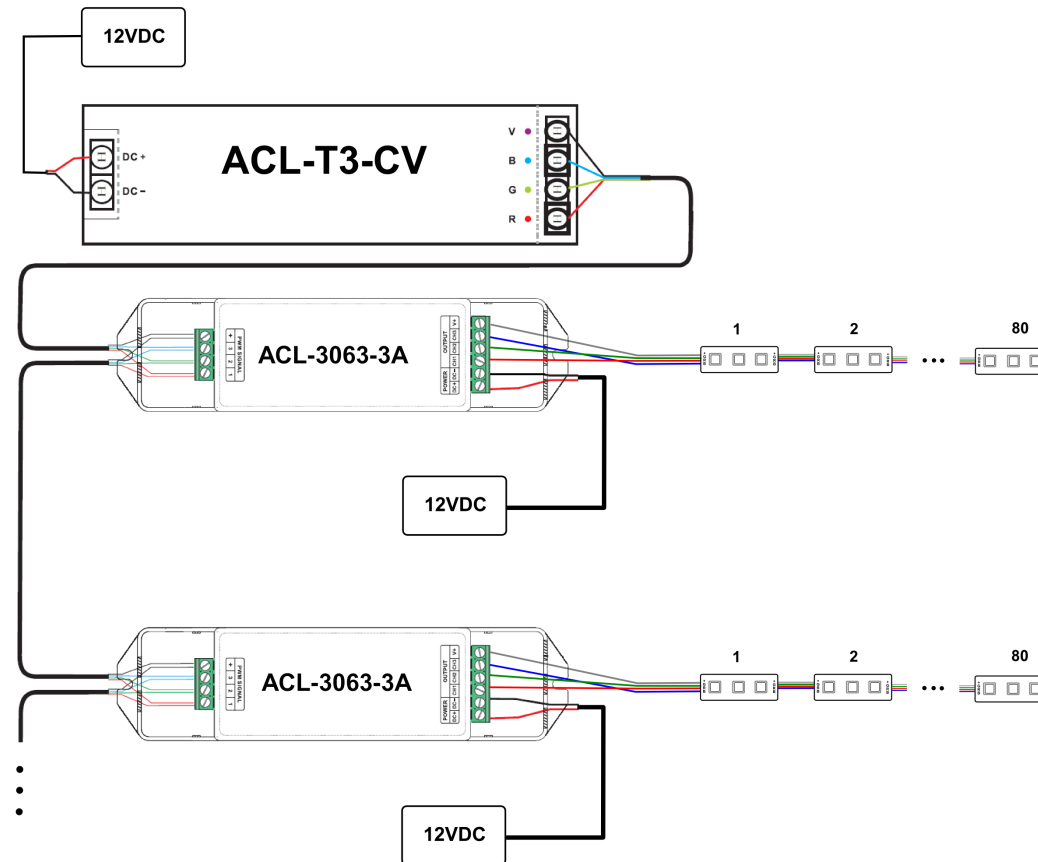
12VDC

ACL-T3-CV

DC +
DC –

V
B
G
R

ACL-3063-3A

PWM SIGNAL
+
3
2
1

OUTPUT
V+
CH3
CH2
CH1

POWER
DC+
DC–

1
2
80
• • •

12VDC

ACL-3063-3A

PWM SIGNAL
+
3
2
1

OUTPUT
V+
CH3
CH2
CH1

POWER
DC+
DC–

1
2
80
• • •

12VDC